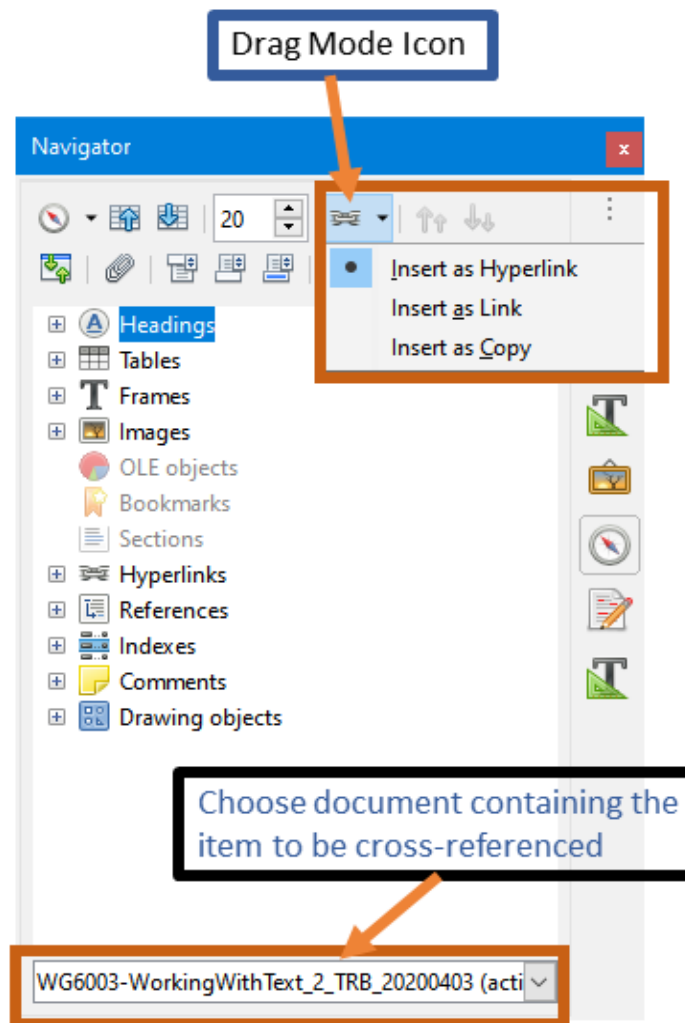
Drag Mode Icon

Navigator

20

Insert as Hyperlink
Insert as Link
Insert as Copy

Headings
Tables
Frames
Images
OLE objects
Bookmarks
Sections
Hyperlinks
References
Indexes
Comments
Drawing objects

Choose document containing the item to be cross-referenced

WG6003-WorkingWithText_2_TRB_20200403 (acti